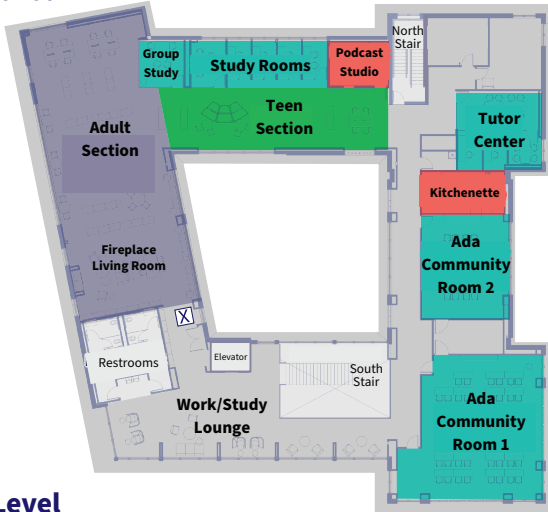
Group Study

Study Rooms

Podcast Studio

North Stair

Teen Section

Adult Section

Tutor Center

Kitchenette

Fireplace Living Room

Ada Community Room 2

X

Restrooms

Elevator

South Stair

Work/Study Lounge

Ada Community Room 1

Level